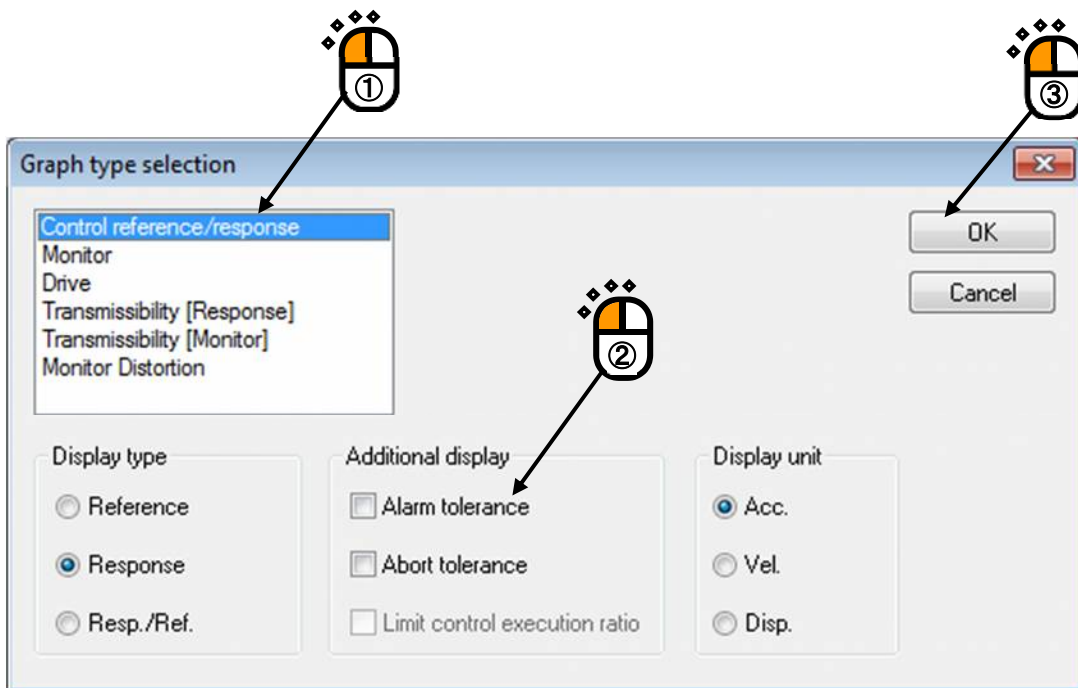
①
③
Graph type selection
Control reference/response
Monitor
Drive
Transmissibility [Response]
Transmissibility [Monitor]
Monitor Distortion
OK
Cancel
②
Display type
Reference
Response
Resp./Ref.
Additional display
Alarm tolerance
Abort tolerance
Limit control execution ratio
Display unit
Acc.
Vel.
Disp.